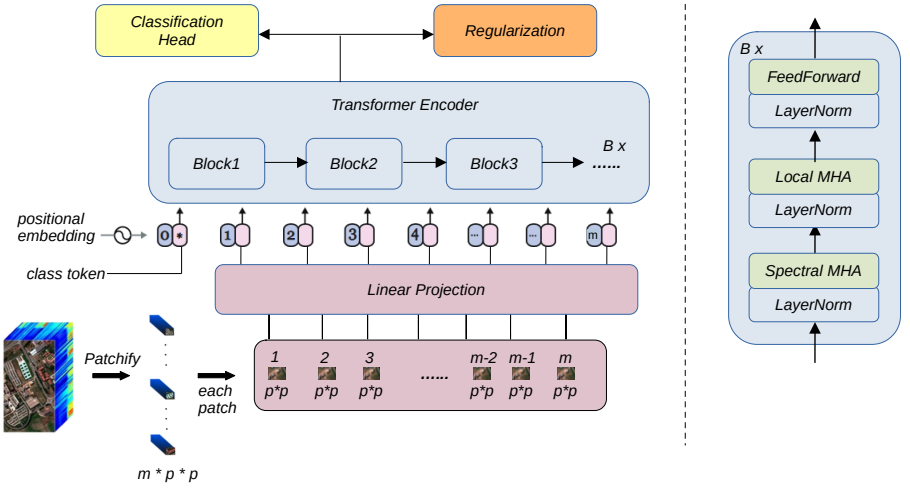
Classification Head

Regularization

Transformer Encoder

Block1

Block2

Block3

B x

......

positional embedding

class token

0 *

1

2

3

4

...

...

m

Linear Projection

Patchify

each patch

m * p * p

1 p*p

2 p*p

3 p*p

......

m-2 p*p

m-1 p*p

m p*p

B x

FeedForward

LayerNorm

Local MHA

LayerNorm

Spectral MHA

LayerNorm